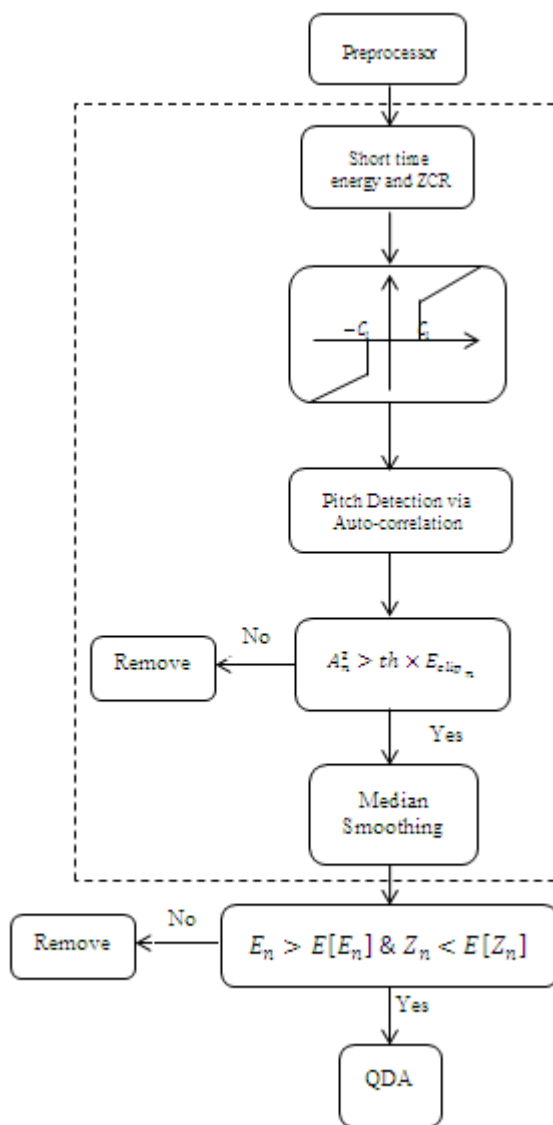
Preprocessor

Short time energy and ZCR

$-C_l$

$C_l$

Pitch Detection via Auto-correlation

No

Remove

$A_n^2 > th \times E_{clip_n}$

Yes

Median Smoothing

No

Remove

$E_n > E[E_n]$ & $Z_n < E[Z_n]$

Yes

QDA